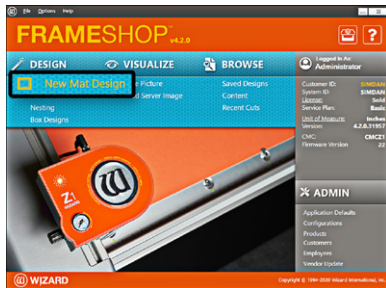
File Options Help

FRAMESHOP v4.2.0

DESIGN
New Mat Design
Nesting
Box Designs

VISUALIZE
Picture
Server Image

BROWSE
Saved Designs
Content
Recent Cuts

Logged in As
Administrator

Customer ID: SIMDAN
System ID: SIMDAN
License: Sold
Service Plan: Basic
Unit of Measure: Inches
Version: 4.2.0.31957
CMC: CMCZ1
Firmware Version: 22

Z1

ADMIN
Application Defaults
Configurations
Products
Customers
Employees
Vendor Update

WIZARD
Copyright © 1994-2020 Wizard International, Inc.